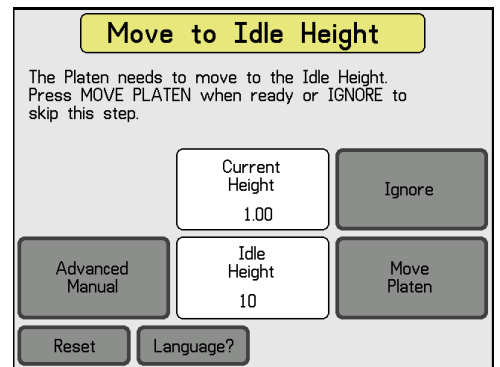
Move to Idle Height

The Platen needs to move to the Idle Height. Press MOVE PLATEN when ready or IGNORE to skip this step.

Current Height
1.00

Ignore

Advanced Manual

Idle Height
10

Move Platen

Reset

Language?